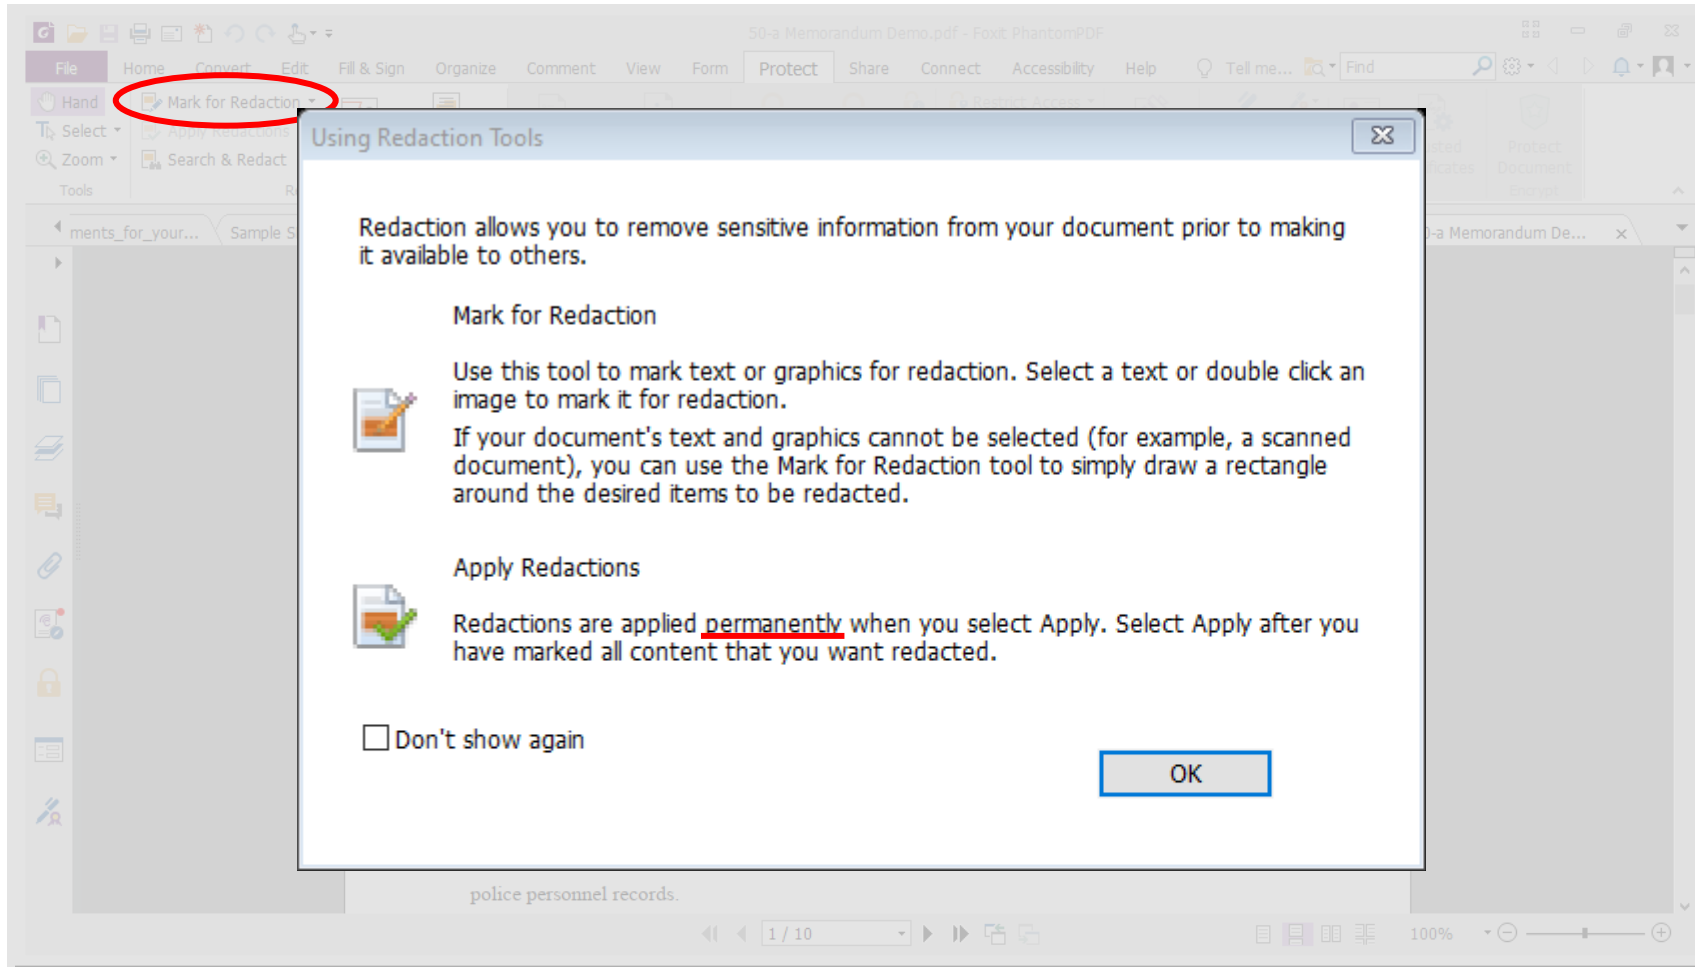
50-a Memorandum Demo.pdf - Foxit PhantomPDF

File Home Convert Edit Fill & Sign Organize Comment View Form Protect Share Connect Accessibility Help Tell me... Find

Hand Mark for Redaction Select Apply Redactions Zoom Search & Redact Tools

ments_for_your... Sample S -a Memorandum De...

Using Redaction Tools

Redaction allows you to remove sensitive information from your document prior to making it available to others.

Mark for Redaction

Use this tool to mark text or graphics for redaction. Select a text or double click an image to mark it for redaction.

If your document's text and graphics cannot be selected (for example, a scanned document), you can use the Mark for Redaction tool to simply draw a rectangle around the desired items to be redacted.

Apply Redactions

Redactions are applied permanently when you select Apply. Select Apply after you have marked all content that you want redacted.

Don't show again

OK

police personnel records.

1 / 10

100%